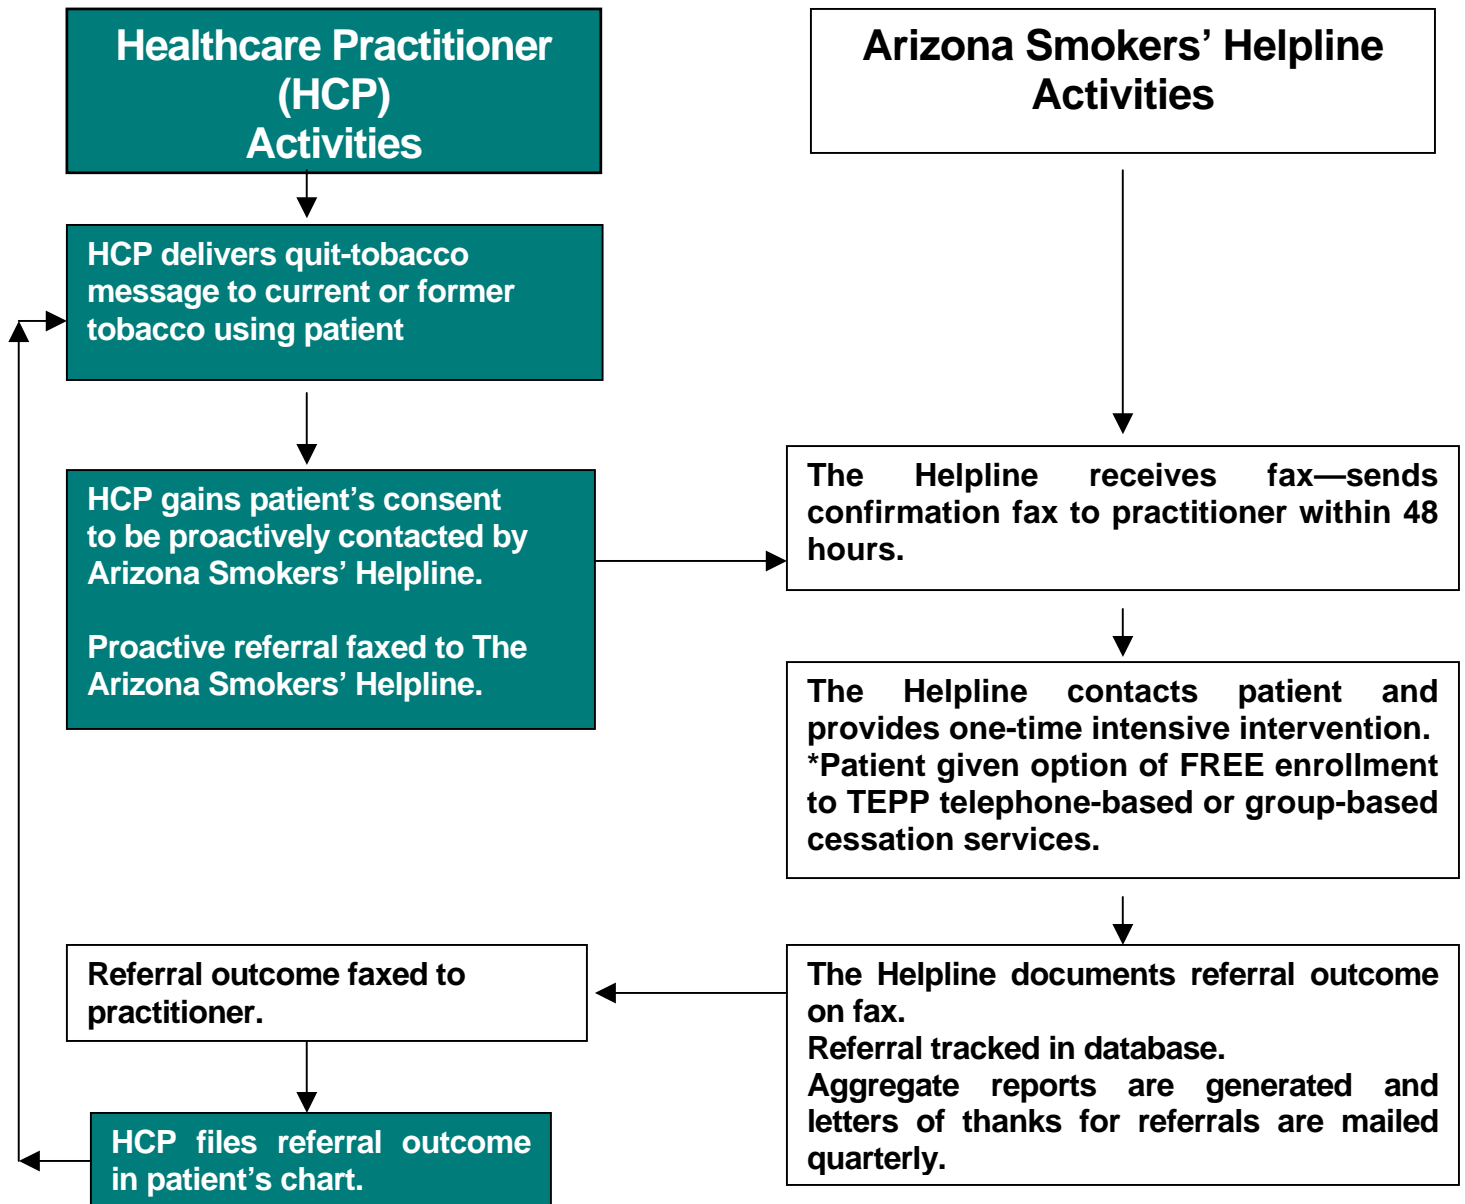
Healthcare Practitioner (HCP) Activities

Arizona Smokers' Helpline Activities

HCP delivers quit-tobacco message to current or former tobacco using patient

HCP gains patient's consent to be proactively contacted by Arizona Smokers' Helpline.

Proactive referral faxed to The Arizona Smokers' Helpline.

The Helpline receives fax—sends confirmation fax to practitioner within 48 hours.

The Helpline contacts patient and provides one-time intensive intervention. *Patient given option of FREE enrollment to TEPP telephone-based or group-based cessation services.

Referral outcome faxed to practitioner.

The Helpline documents referral outcome on fax.
Referral tracked in database.
Aggregate reports are generated and letters of thanks for referrals are mailed quarterly.

HCP files referral outcome in patient's chart.